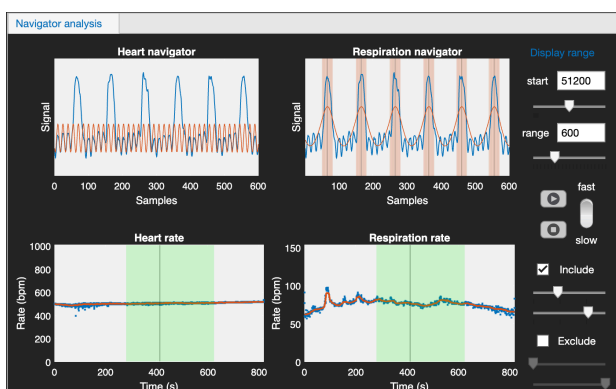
Navigator analysis

Heart navigator

Signal

0 100 200 300 400 500 600

Samples

Respiration navigator

Signal

100 200 300 400 500 600

Samples

Display range

start 51200

range 600

fast

slow

Heart rate

Rate (bpm)

1000

800

600

400

200

0

0 200 400 600 800

Time (s)

Respiration rate

Rate (bpm)

150

100

50

0

0 200 400 600 800

Time (s)

Include

Exclude